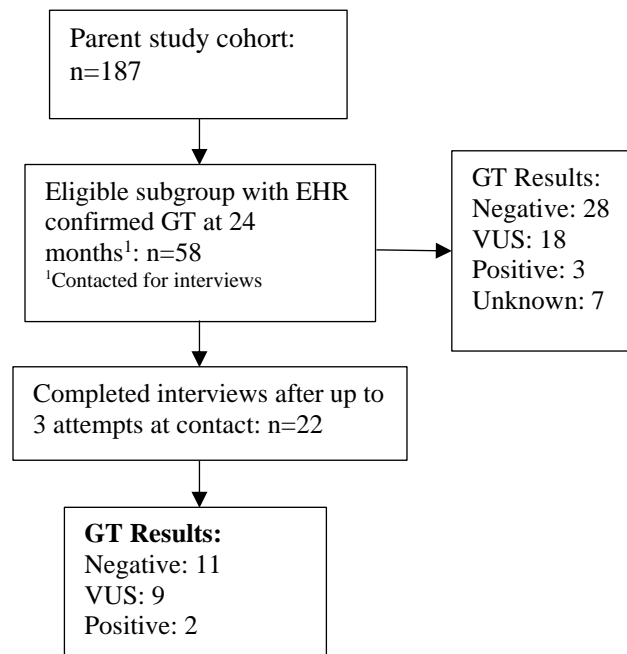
Parent study cohort: n=187

Eligible subgroup with EHR confirmed GT at 24 months$^1$: n=58
$^1$Contacted for interviews

GT Results:
Negative: 28
VUS: 18
Positive: 3
Unknown: 7

Completed interviews after up to 3 attempts at contact: n=22

**GT Results:**
Negative: 11
VUS: 9
Positive: 2